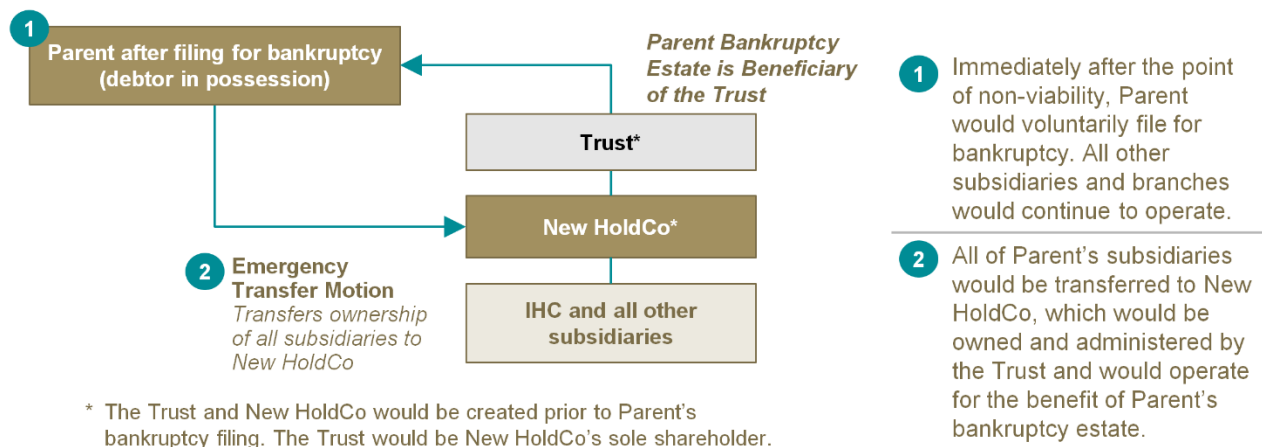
1

Parent after filing for bankruptcy (debtor in possession)

Parent Bankruptcy Estate is Beneficiary of the Trust

Trust*

New HoldCo*

2 Emergency Transfer Motion

Transfers ownership of all subsidiaries to New HoldCo

IHC and all other subsidiaries

* The Trust and New HoldCo would be created prior to Parent's bankruptcy filing. The Trust would be New HoldCo's sole shareholder.

1 Immediately after the point of non-viability, Parent would voluntarily file for bankruptcy. All other subsidiaries and branches would continue to operate.

2 All of Parent's subsidiaries would be transferred to New HoldCo, which would be owned and administered by the Trust and would operate for the benefit of Parent's bankruptcy estate.